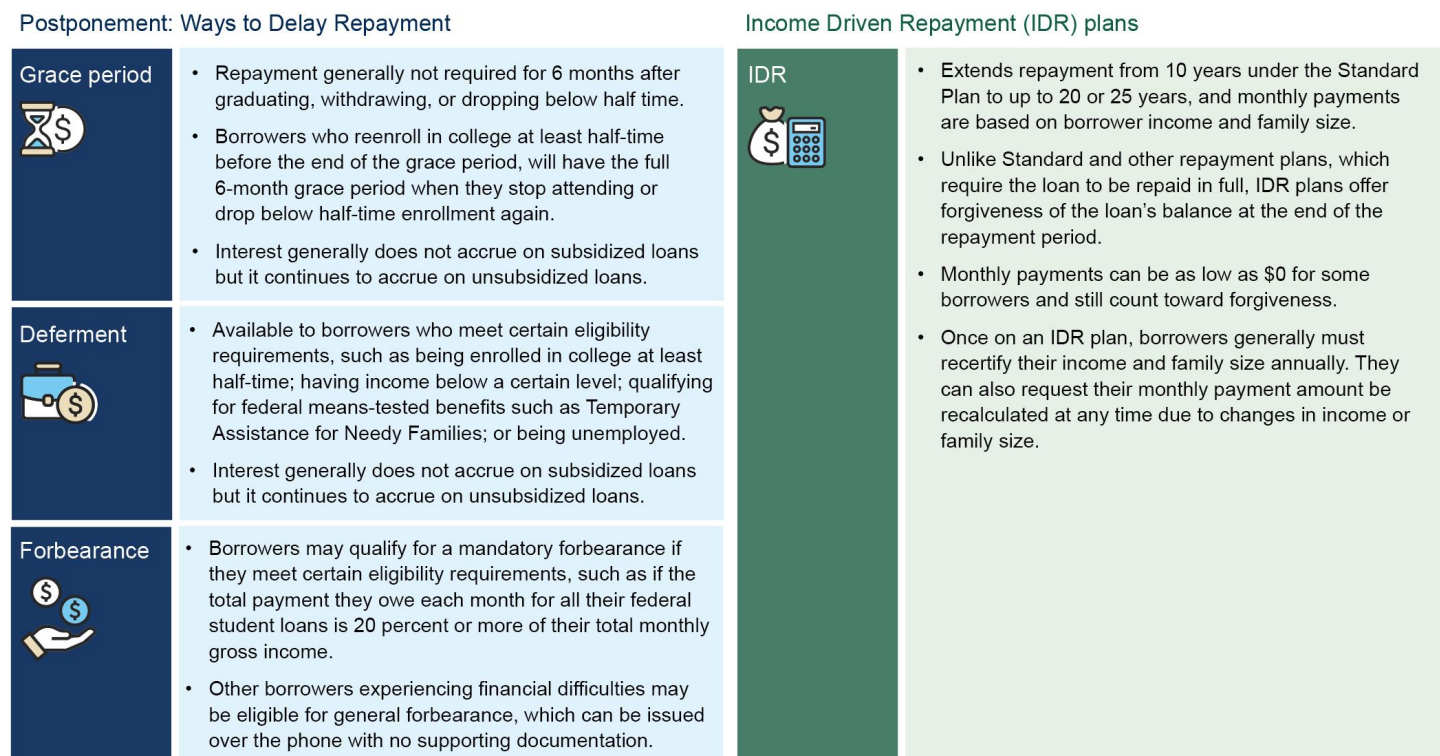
Postponement: Ways to Delay Repayment

Grace period

• Repayment generally not required for 6 months after graduating, withdrawing, or dropping below half time.

• Borrowers who reenroll in college at least half-time before the end of the grace period, will have the full 6-month grace period when they stop attending or drop below half-time enrollment again.

• Interest generally does not accrue on subsidized loans but it continues to accrue on unsubsidized loans.

Deferment

• Available to borrowers who meet certain eligibility requirements, such as being enrolled in college at least half-time; having income below a certain level; qualifying for federal means-tested benefits such as Temporary Assistance for Needy Families; or being unemployed.

• Interest generally does not accrue on subsidized loans but it continues to accrue on unsubsidized loans.

Forbearance

• Borrowers may qualify for a mandatory forbearance if they meet certain eligibility requirements, such as if the total payment they owe each month for all their federal student loans is 20 percent or more of their total monthly gross income.

• Other borrowers experiencing financial difficulties may be eligible for general forbearance, which can be issued over the phone with no supporting documentation.

Income Driven Repayment (IDR) plans

IDR

• Extends repayment from 10 years under the Standard Plan to up to 20 or 25 years, and monthly payments are based on borrower income and family size.

• Unlike Standard and other repayment plans, which require the loan to be repaid in full, IDR plans offer forgiveness of the loan's balance at the end of the repayment period.

• Monthly payments can be as low as $0 for some borrowers and still count toward forgiveness.

• Once on an IDR plan, borrowers generally must recertify their income and family size annually. They can also request their monthly payment amount be recalculated at any time due to changes in income or family size.